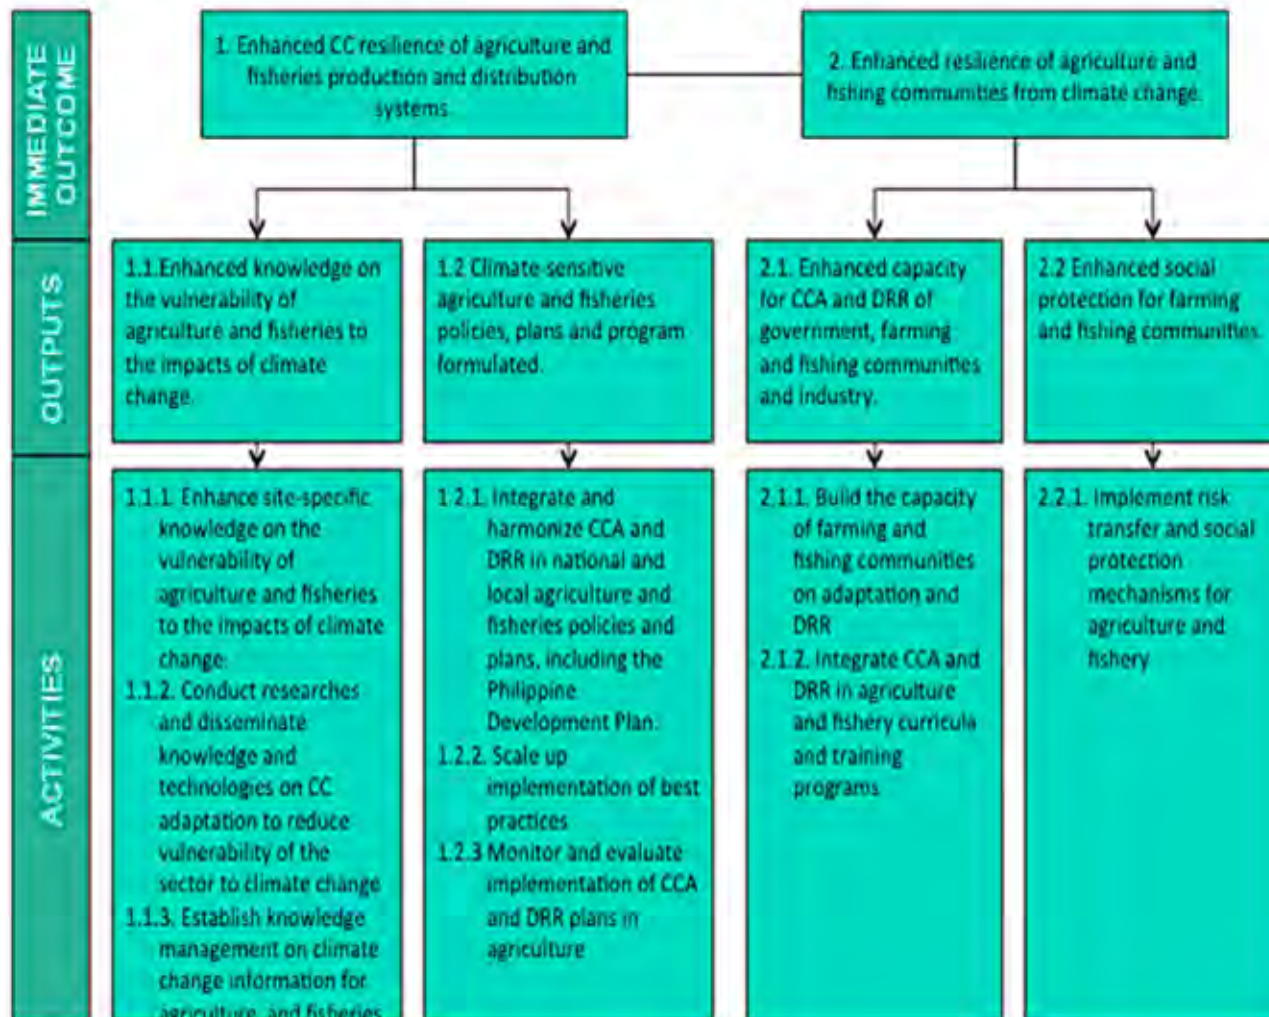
IMMEDIATE OUTCOME

1. Enhanced CC resilience of agriculture and fisheries production and distribution systems

2. Enhanced resilience of agriculture and fishing communities from climate change.

OUTPUTS

1.1.Enhanced knowledge on the vulnerability of agriculture and fisheries to the impacts of climate change.

1.2 Climate-sensitive agriculture and fisheries policies, plans and program formulated.

2.1. Enhanced capacity for CCA and DRR of government, farming and fishing communities and industry.

2.2 Enhanced social protection for farming and fishing communities.

ACTIVITIES

1.1.1. Enhance site-specific knowledge on the vulnerability of agriculture and fisheries to the impacts of climate change.
1.1.2. Conduct researches and disseminate knowledge and technologies on CC adaptation to reduce vulnerability of the sector to climate change
1.1.3. Establish knowledge management on climate change information for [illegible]

1.2.1. Integrate and harmonize CCA and DRR in national and local agriculture and fisheries policies and plans, including the Philippine Development Plan.
1.2.2. Scale up implementation of best practices
1.2.3 Monitor and evaluate implementation of CCA and DRR plans in agriculture

2.1.1. Build the capacity of farming and fishing communities on adaptation and DRR
2.1.2. Integrate CCA and DRR in agriculture and fishery curricula and training programs

2.2.1. Implement risk transfer and social protection mechanisms for agriculture and fishery